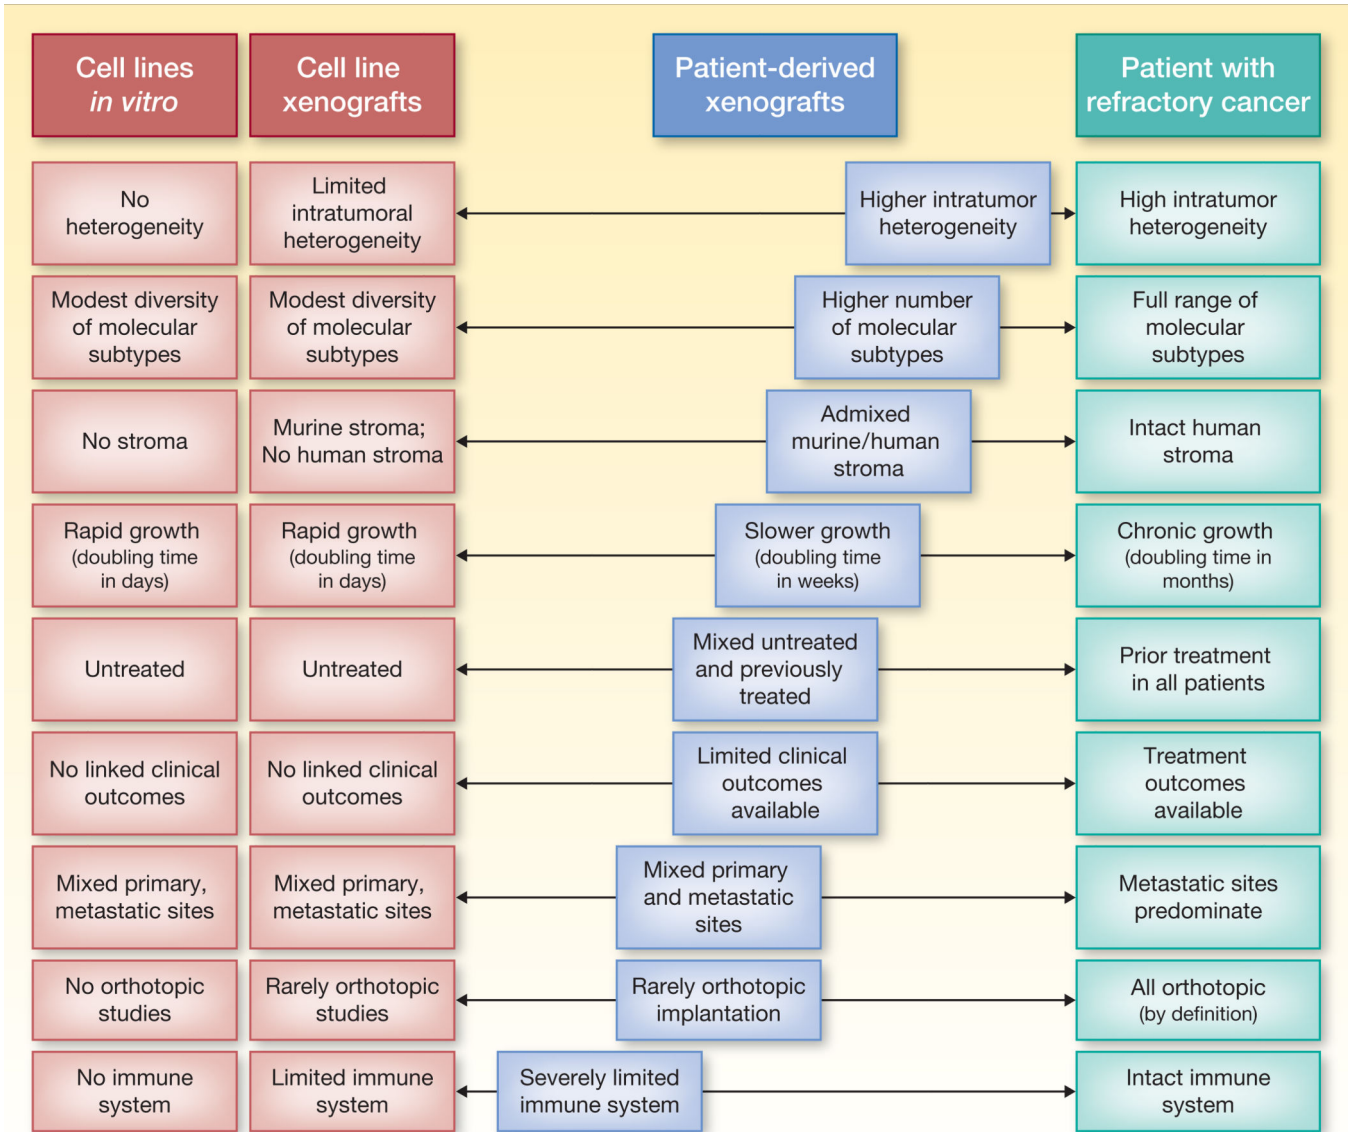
| Cell lines *in vitro* | Cell line xenografts | Patient-derived xenografts | Patient with refractory cancer |
|---|---|---|---|
| No heterogeneity | Limited intratumoral heterogeneity | Higher intratumor heterogeneity | High intratumor heterogeneity |
| Modest diversity of molecular subtypes | Modest diversity of molecular subtypes | Higher number of molecular subtypes | Full range of molecular subtypes |
| No stroma | Murine stroma; No human stroma | Admixed murine/human stroma | Intact human stroma |
| Rapid growth (doubling time in days) | Rapid growth (doubling time in days) | Slower growth (doubling time in weeks) | Chronic growth (doubling time in months) |
| Untreated | Untreated | Mixed untreated and previously treated | Prior treatment in all patients |
| No linked clinical outcomes | No linked clinical outcomes | Limited clinical outcomes available | Treatment outcomes available |
| Mixed primary, metastatic sites | Mixed primary, metastatic sites | Mixed primary and metastatic sites | Metastatic sites predominate |
| No orthotopic studies | Rarely orthotopic studies | Rarely orthotopic implantation | All orthotopic (by definition) |
| No immune system | Limited immune system | Severely limited immune system | Intact immune system |